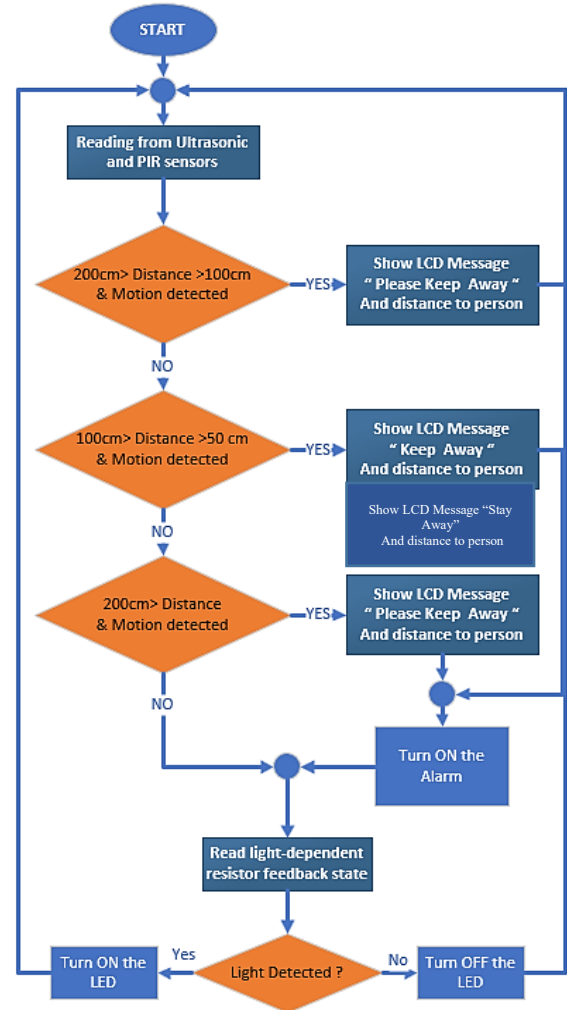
START

Reading from Ultrasonic and PIR sensors

200cm> Distance >100cm & Motion detected

YES

Show LCD Message “ Please Keep Away “ And distance to person

NO

100cm> Distance >50 cm & Motion detected

YES

Show LCD Message “ Keep Away “ And distance to person

Show LCD Message “Stay Away” And distance to person

NO

200cm> Distance & Motion detected

YES

Show LCD Message “ Please Keep Away “ And distance to person

NO

Turn ON the Alarm

Read light-dependent resistor feedback state

Turn ON the LED

Yes

Light Detected ?

No

Turn OFF the LED